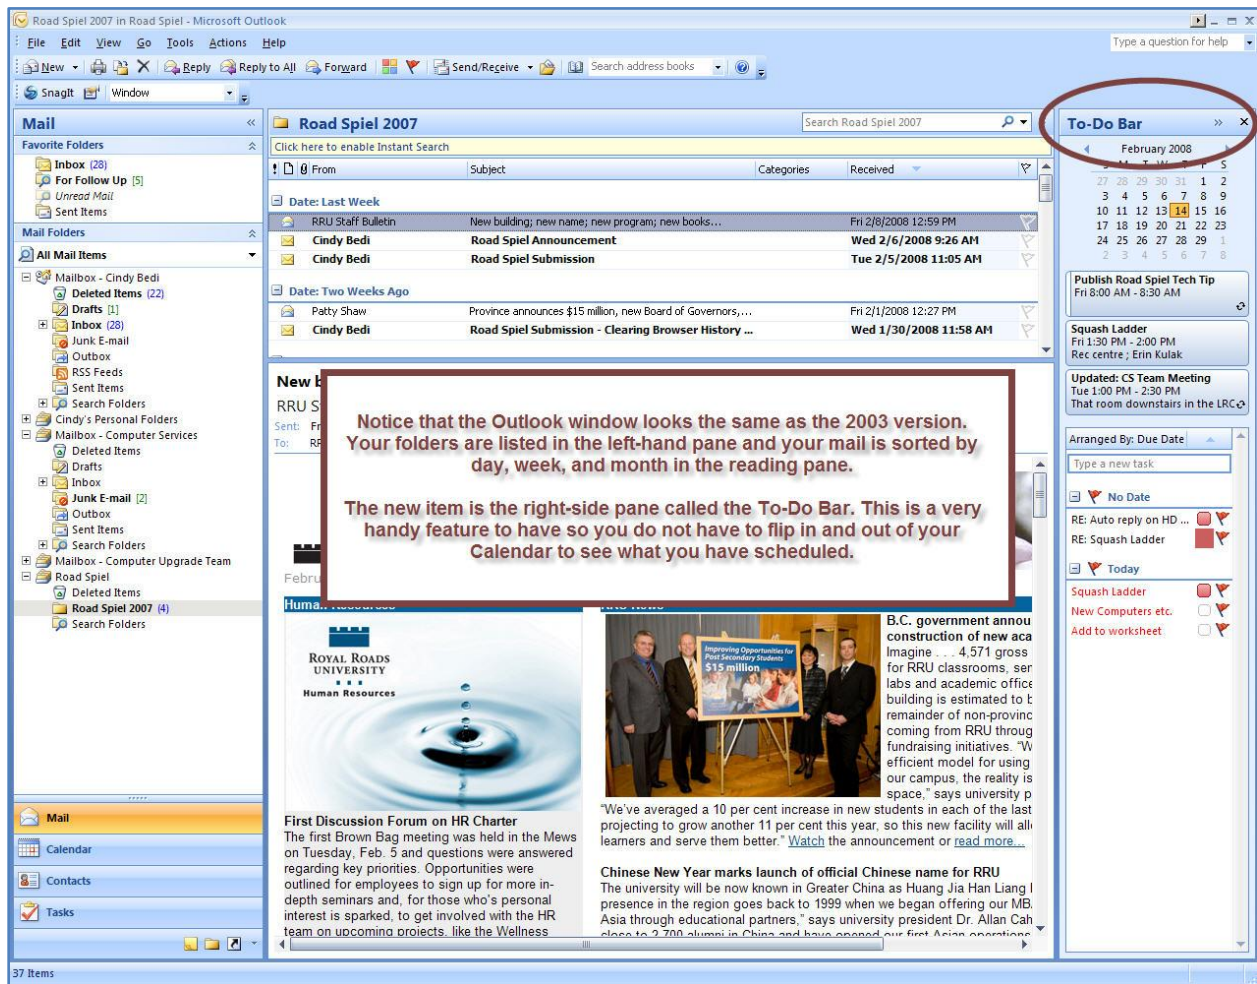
Road Spiel 2007 in Road Spiel - Microsoft Outlook

File Edit View Go Tools Actions Help

Type a question for help

New Reply Reply to All Forward Send/Receive Search address books

SnagIt Window

Mail

Favorite Folders

Inbox (28)
For Follow Up [5]
Unread Mail
Sent Items

Mail Folders

All Mail Items

Mailbox - Cindy Bedi
Deleted Items (22)
Drafts [1]
Inbox (28)
Junk E-mail
Outbox
RSS Feeds
Sent Items
Search Folders
Cindy's Personal Folders
Mailbox - Computer Services
Deleted Items
Drafts
Inbox
Junk E-mail [2]
Outbox
Sent Items
Search Folders
Mailbox - Computer Upgrade Team
Road Spiel
Deleted Items
Road Spiel 2007 (4)
Search Folders

Mail
Calendar
Contacts
Tasks

Road Spiel 2007

Search Road Spiel 2007

Click here to enable Instant Search

| From | Subject | Categories | Received |
|---|---|---|---|
| Date: Last Week | | | |
| RRU Staff Bulletin | New building; new name; new program; new books... | | Fri 2/8/2008 12:59 PM |
| Cindy Bedi | Road Spiel Announcement | | Wed 2/6/2008 9:26 AM |
| Cindy Bedi | Road Spiel Submission | | Tue 2/5/2008 11:05 AM |
| Date: Two Weeks Ago | | | |
| Patty Shaw | Province announces $15 million, new Board of Governors,... | | Fri 2/1/2008 12:27 PM |
| Cindy Bedi | Road Spiel Submission - Clearing Browser History ... | | Wed 1/30/2008 11:58 AM |

New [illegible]
RRU S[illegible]
Sent: Fr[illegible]
To: RF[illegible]

Notice that the Outlook window looks the same as the 2003 version. Your folders are listed in the left-hand pane and your mail is sorted by day, week, and month in the reading pane.

The new item is the right-side pane called the To-Do Bar. This is a very handy feature to have so you do not have to flip in and out of your Calendar to see what you have scheduled.

Febru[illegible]

Huma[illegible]

ROYAL ROADS UNIVERSITY
Human Resources

Improving Opportunities for Post Secondary Students
$15 million

B.C. government annou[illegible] construction of new aca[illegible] Imagine . . . 4,571 gross for RRU classrooms, ser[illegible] labs and academic office building is estimated to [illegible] remainder of non-provinc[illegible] coming from RRU throug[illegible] fundraising initiatives. "W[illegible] efficient model for using our campus, the reality is space," says university p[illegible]
"We've averaged a 10 per cent increase in new students in each of the last projecting to grow another 11 per cent this year, so this new facility will all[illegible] learners and serve them better." Watch the announcement or read more...

First Discussion Forum on HR Charter
The first Brown Bag meeting was held in the Mews on Tuesday, Feb. 5 and questions were answered regarding key priorities. Opportunities were outlined for employees to sign up for more in-depth seminars and, for those who's personal interest is sparked, to get involved with the HR team on upcoming projects, like the Wellness

Chinese New Year marks launch of official Chinese name for RRU
The university will be now known in Greater China as Huang Jia Han Liang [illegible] presence in the region goes back to 1999 when we began offering our MB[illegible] Asia through educational partners," says university president Dr. Allan Cah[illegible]

To-Do Bar

February 2008
27 28 29 30 31 1 2
3 4 5 6 7 8 9
10 11 12 13 14 15 16
17 18 19 20 21 22 23
24 25 26 27 28 29 1
2 3 4 5 6 7 8

Publish Road Spiel Tech Tip
Fri 8:00 AM - 8:30 AM

Squash Ladder
Fri 1:30 PM - 2:00 PM
Rec centre ; Erin Kulak

Updated: CS Team Meeting
Tue 1:00 PM - 2:30 PM
That room downstairs in the LRC

Arranged By: Due Date

Type a new task

No Date
RE: Auto reply on HD ...
RE: Squash Ladder

Today
Squash Ladder
New Computers etc.
Add to worksheet

37 Items